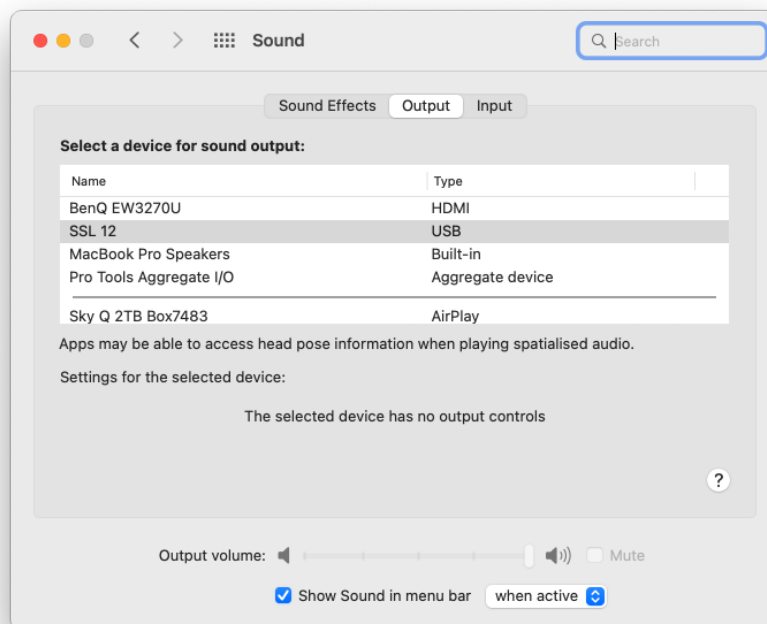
Sound

Search

Sound Effects Output Input

Select a device for sound output:

| Name | Type |
|---|---|
| BenQ EW3270U | HDMI |
| SSL 12 | USB |
| MacBook Pro Speakers | Built-in |
| Pro Tools Aggregate I/O | Aggregate device |
| Sky Q 2TB Box7483 | AirPlay |

Apps may be able to access head pose information when playing spatialised audio.

Settings for the selected device:

The selected device has no output controls

?

Output volume:

Mute

Show Sound in menu bar

when active